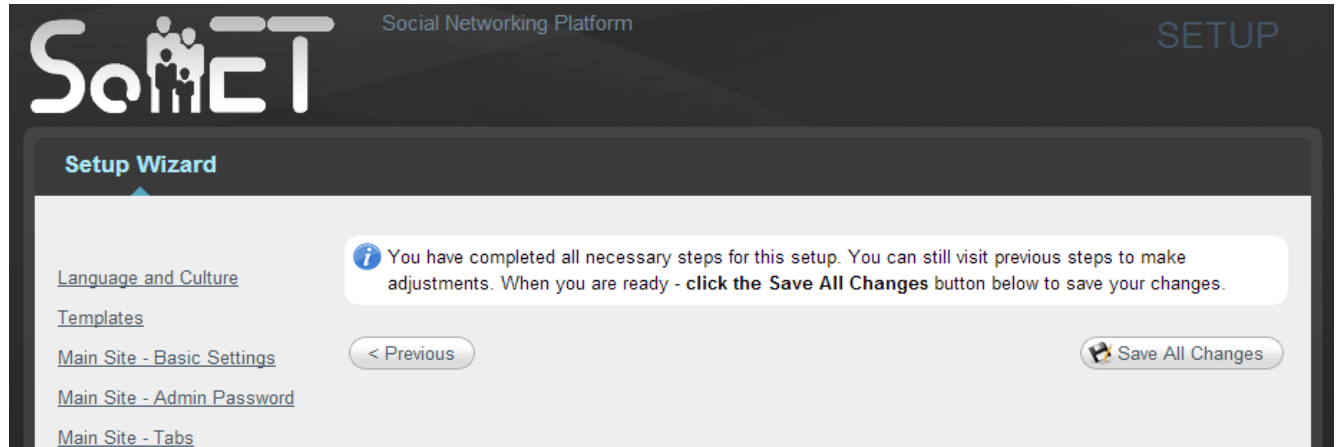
SoMET

Social Networking Platform

SETUP

Setup Wizard

Language and Culture

Templates

Main Site - Basic Settings

Main Site - Admin Password

Main Site - Tabs

You have completed all necessary steps for this setup. You can still visit previous steps to make adjustments. When you are ready - **click the Save All Changes** button below to save your changes.

< Previous

Save All Changes